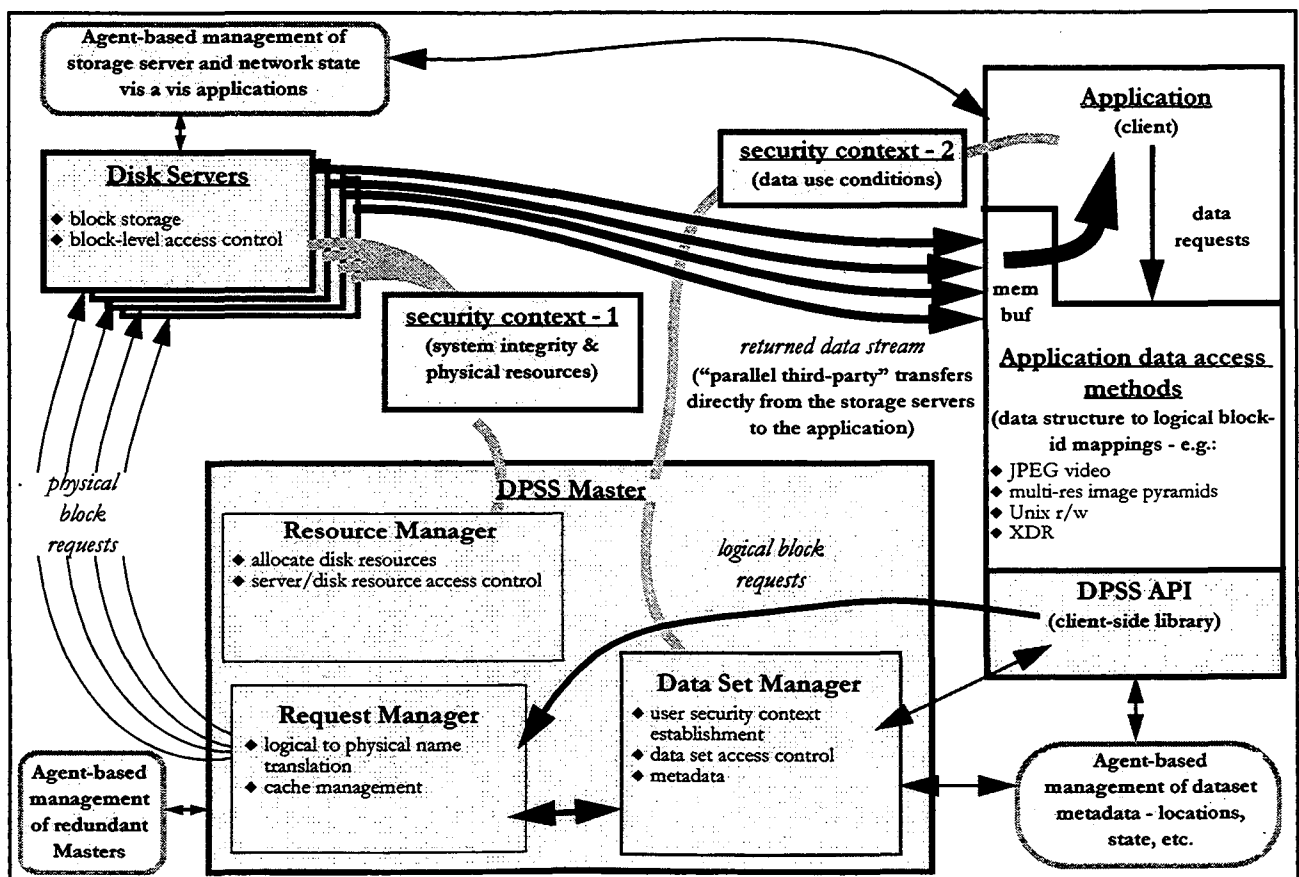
Agent-based management of storage server and network state vis a vis applications

Disk Servers
◆ block storage
◆ block-level access control

security context - 2
(data use conditions)

Application
(client)

data requests

mem buf

security context - 1
(system integrity & physical resources)

returned data stream
("parallel third-party" transfers directly from the storage servers to the application)

Application data access methods
(data structure to logical block-id mappings - e.g.:
◆ JPEG video
◆ multi-res image pyramids
◆ Unix r/w
◆ XDR

physical block requests

DPSS Master

Resource Manager
◆ allocate disk resources
◆ server/disk resource access control

logical block requests

DPSS API
(client-side library)

Request Manager
◆ logical to physical name translation
◆ cache management

Data Set Manager
◆ user security context establishment
◆ data set access control
◆ metadata

Agent-based management of redundant Masters

Agent-based management of dataset metadata - locations, state, etc.